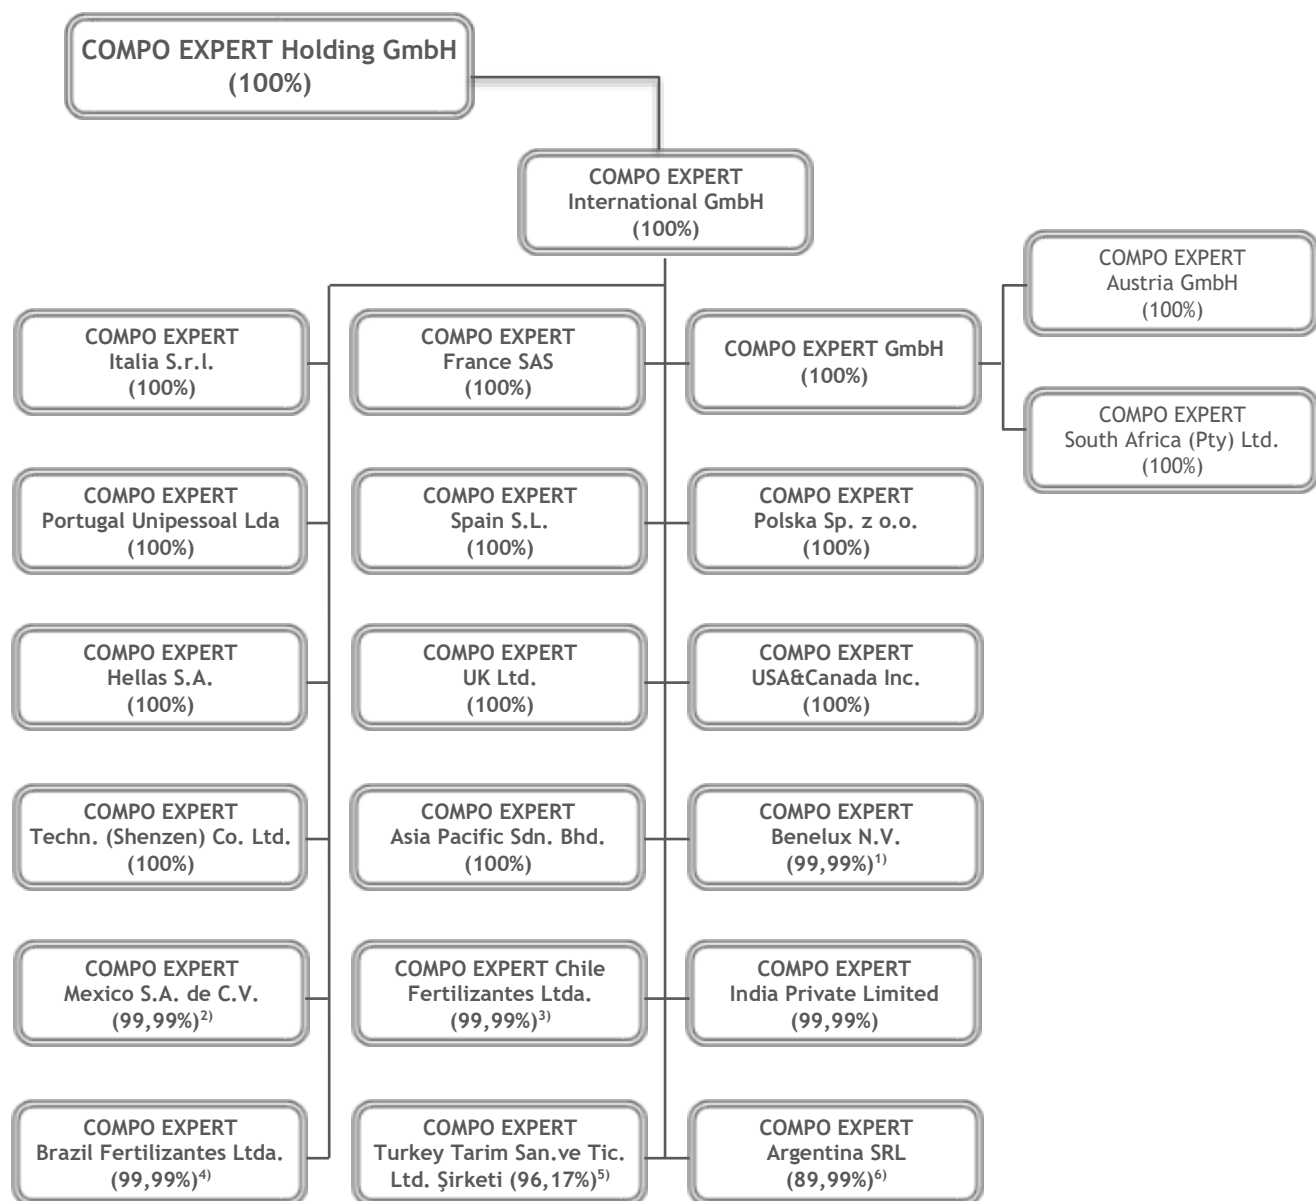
COMPO EXPERT Holding GmbH
(100%)

COMPO EXPERT
International GmbH
(100%)

COMPO EXPERT
Austria GmbH
(100%)

COMPO EXPERT
Italia S.r.l.
(100%)

COMPO EXPERT
France SAS
(100%)

COMPO EXPERT GmbH
(100%)

COMPO EXPERT
South Africa (Pty) Ltd.
(100%)

COMPO EXPERT
Portugal Unipessoal Lda
(100%)

COMPO EXPERT
Spain S.L.
(100%)

COMPO EXPERT
Polska Sp. z o.o.
(100%)

COMPO EXPERT
Hellas S.A.
(100%)

COMPO EXPERT
UK Ltd.
(100%)

COMPO EXPERT
USA&Canada Inc.
(100%)

COMPO EXPERT
Techn. (Shenzen) Co. Ltd.
(100%)

COMPO EXPERT
Asia Pacific Sdn. Bhd.
(100%)

COMPO EXPERT
Benelux N.V.
(99,99%)$^{1)}$

COMPO EXPERT
Mexico S.A. de C.V.
(99,99%)$^{2)}$

COMPO EXPERT Chile
Fertilizantes Ltda.
(99,99%)$^{3)}$

COMPO EXPERT
India Private Limited
(99,99%)

COMPO EXPERT
Brazil Fertilizantes Ltda.
(99,99%)$^{4)}$

COMPO EXPERT
Turkey Tarim San.ve Tic.
Ltd. Şirketi (96,17%)$^{5)}$

COMPO EXPERT
Argentina SRL
(89,99%)$^{6)}$